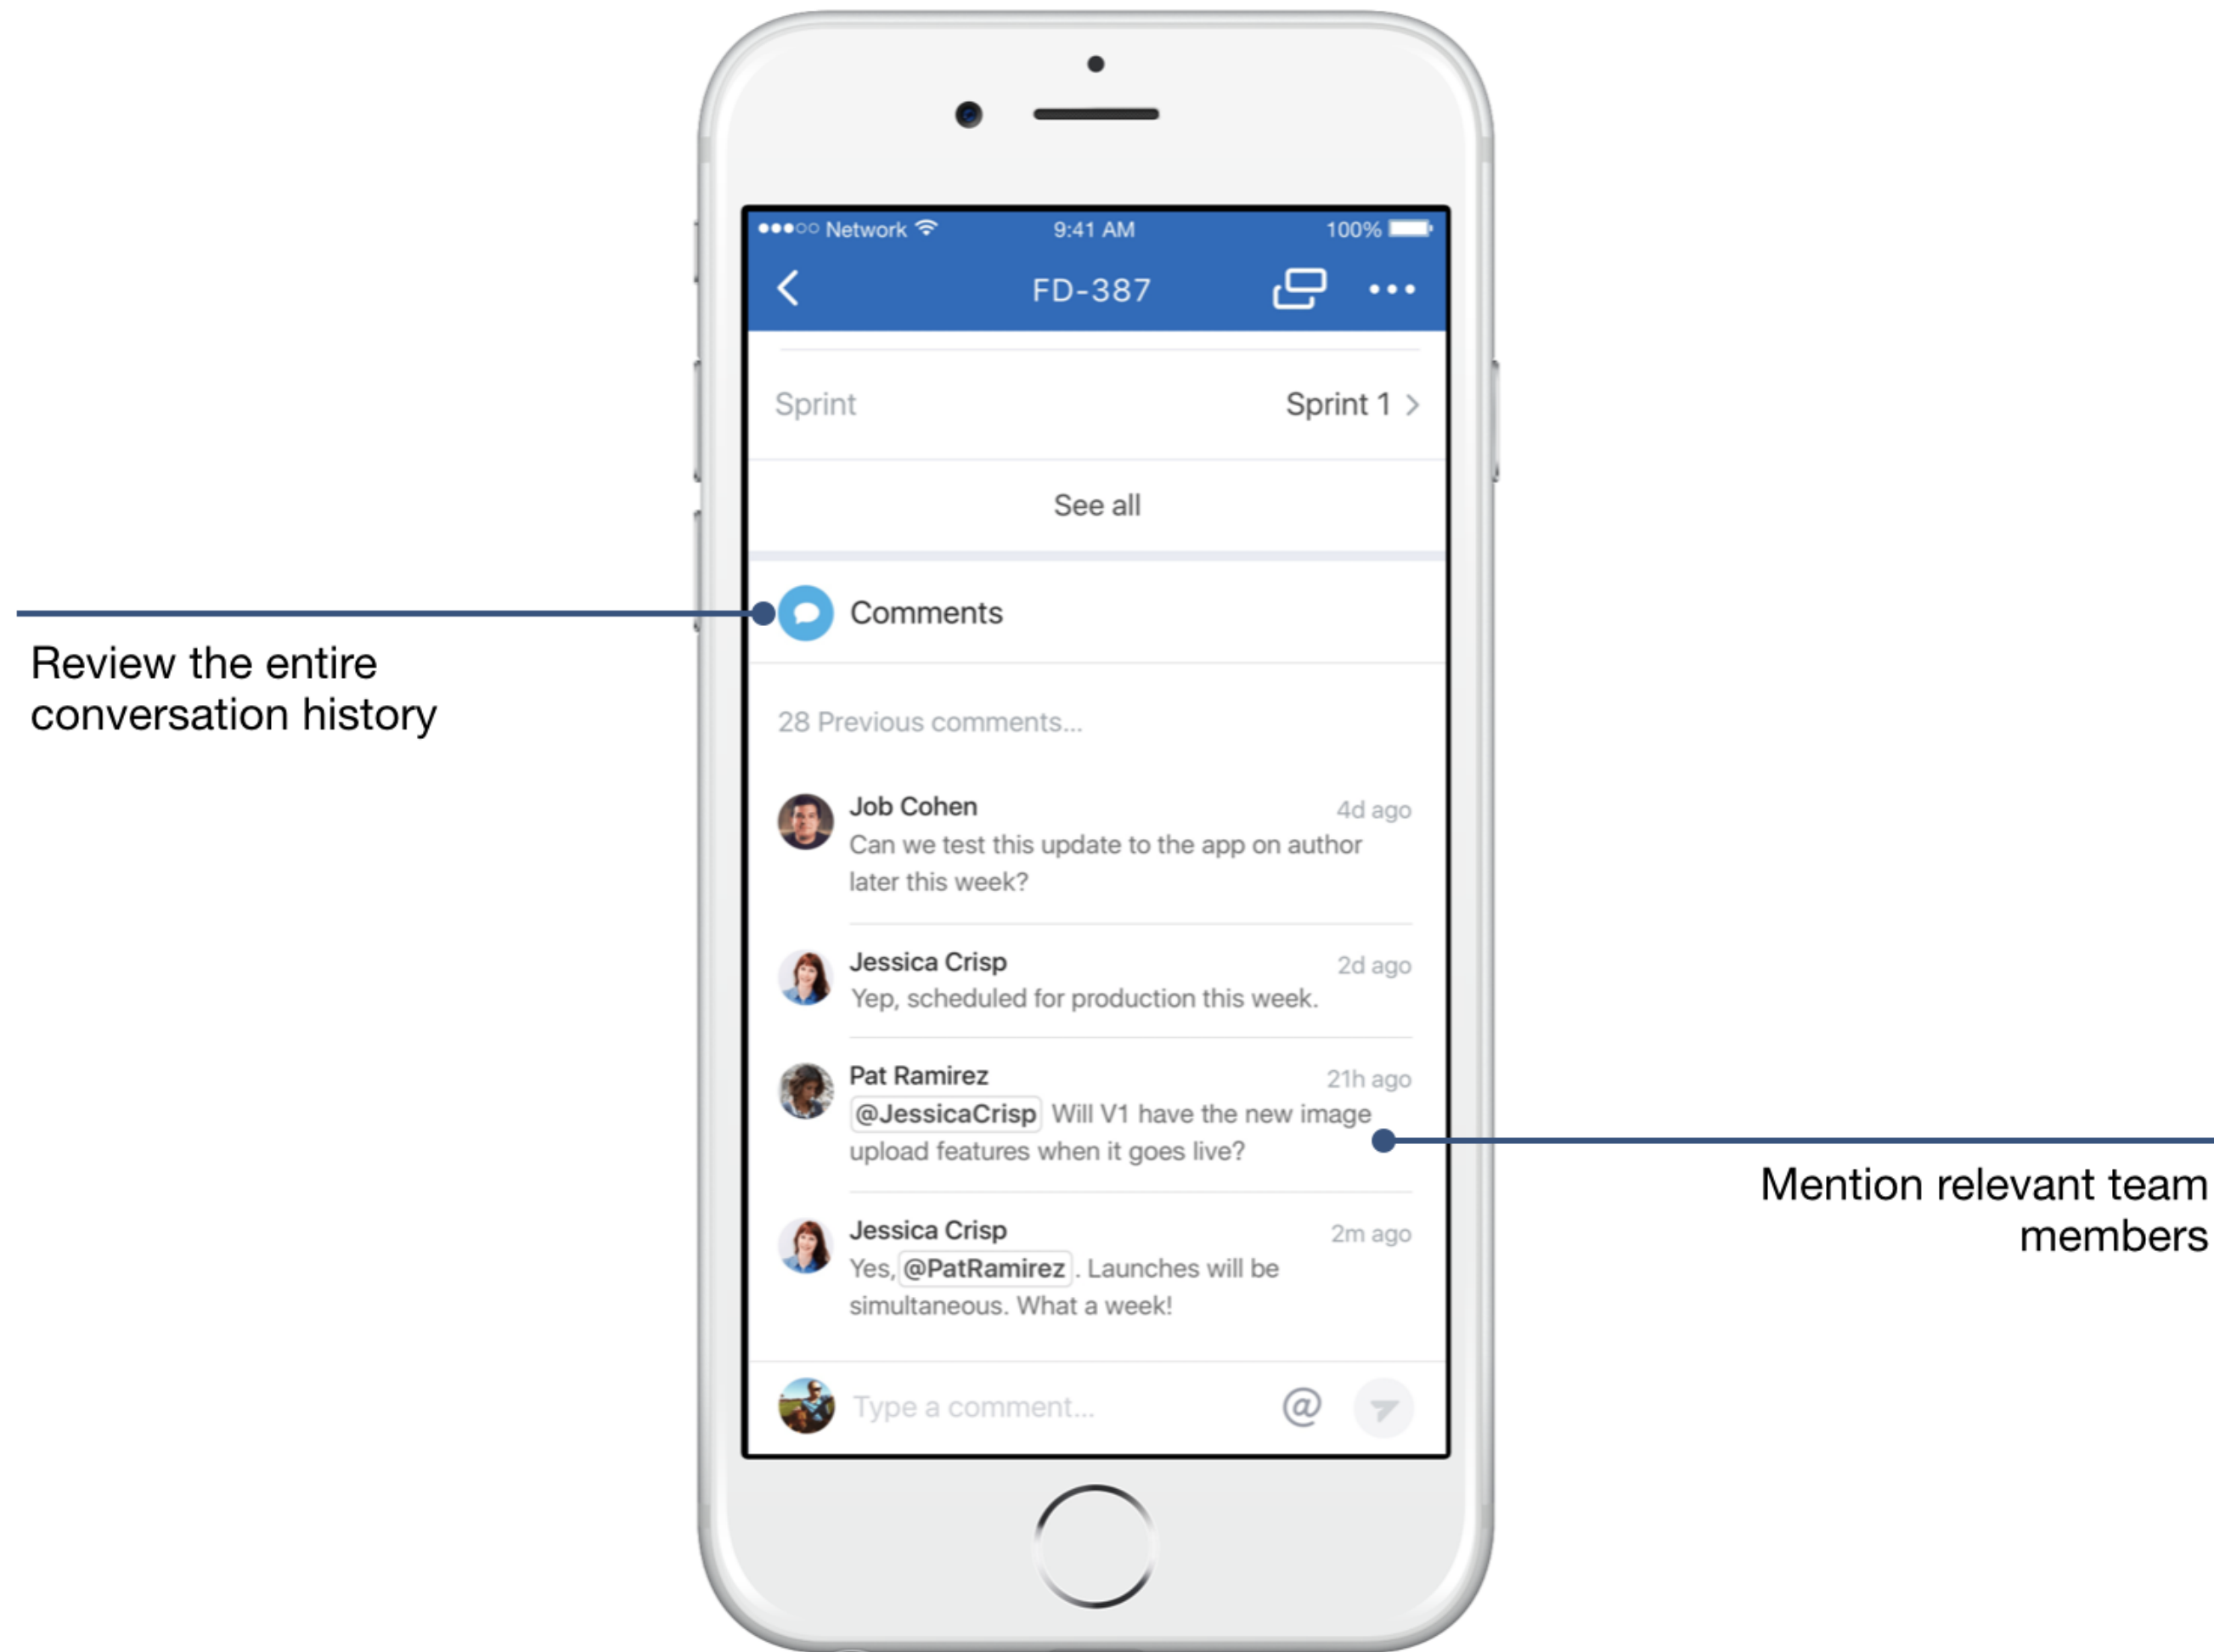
●●●○○ Network 9:41 AM 100%

FD-387

Sprint Sprint 1

See all

Comments

Review the entire conversation history

28 Previous comments...

Job Cohen 4d ago
Can we test this update to the app on author later this week?

Jessica Crisp 2d ago
Yep, scheduled for production this week.

Pat Ramirez 21h ago
@JessicaCrisp Will V1 have the new image upload features when it goes live?

Mention relevant team members

Jessica Crisp 2m ago
Yes, @PatRamirez. Launches will be simultaneous. What a week!

Type a comment...